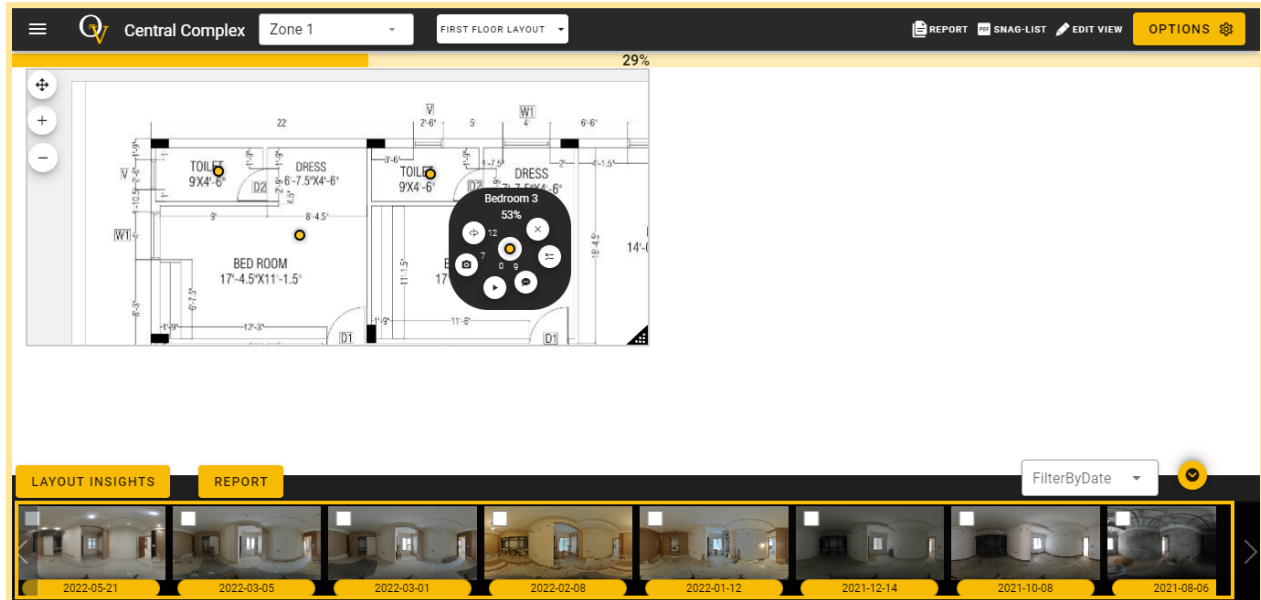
Central Complex
Zone 1
FIRST FLOOR LAYOUT
REPORT
SNAG-LIST
EDIT VIEW
OPTIONS

29%

+
−

22'
V
2'-6"
5'
W1
4'
6'-6"
TOILET
9'X4'-6"
DRESS
6'-7.5"X4'-6"
D2
V
W1
9'
8'-4.5"
BED ROOM
17'-4.5"X11'-1.5"
6'-7.5"
12'-3"
1'-9"
D1
3'-6"
TOILET
9'X4'-6"
D2
DRESS
11'-1.5"
11'-6"
D1
18'-4.5"
14'-

Bedroom 3
53%
12
7
0
9

LAYOUT INSIGHTS
REPORT
FilterByDate

2022-05-21
2022-03-05
2022-03-01
2022-02-08
2022-01-12
2021-12-14
2021-10-08
2021-08-06